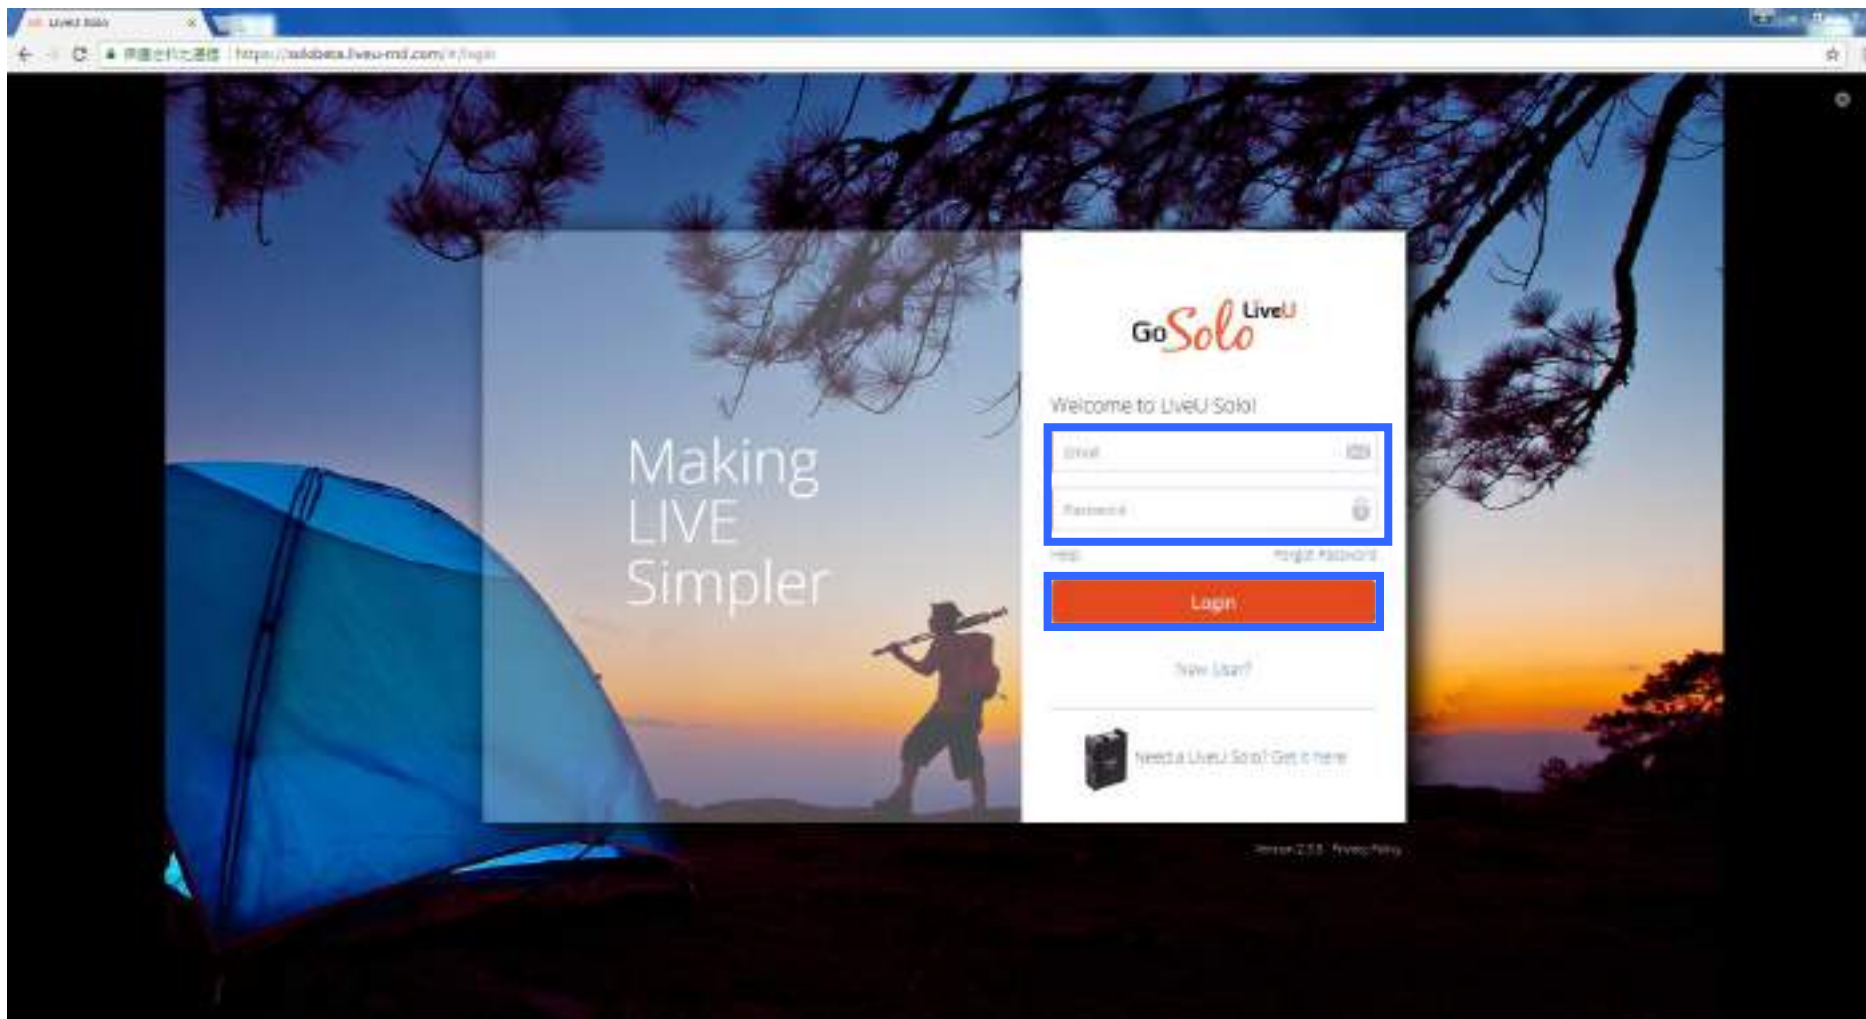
LiveU Solo ×

保護された通信 | https://solobeta.liveu-md.com/#/login

Making LIVE Simpler

GoSolo LiveU

Welcome to LiveU Solo!

Email

Password

Help

Forgot Password

Login

New User?

Need a LiveU Solo? Get it here

Version 2.3.0 · Privacy Policy